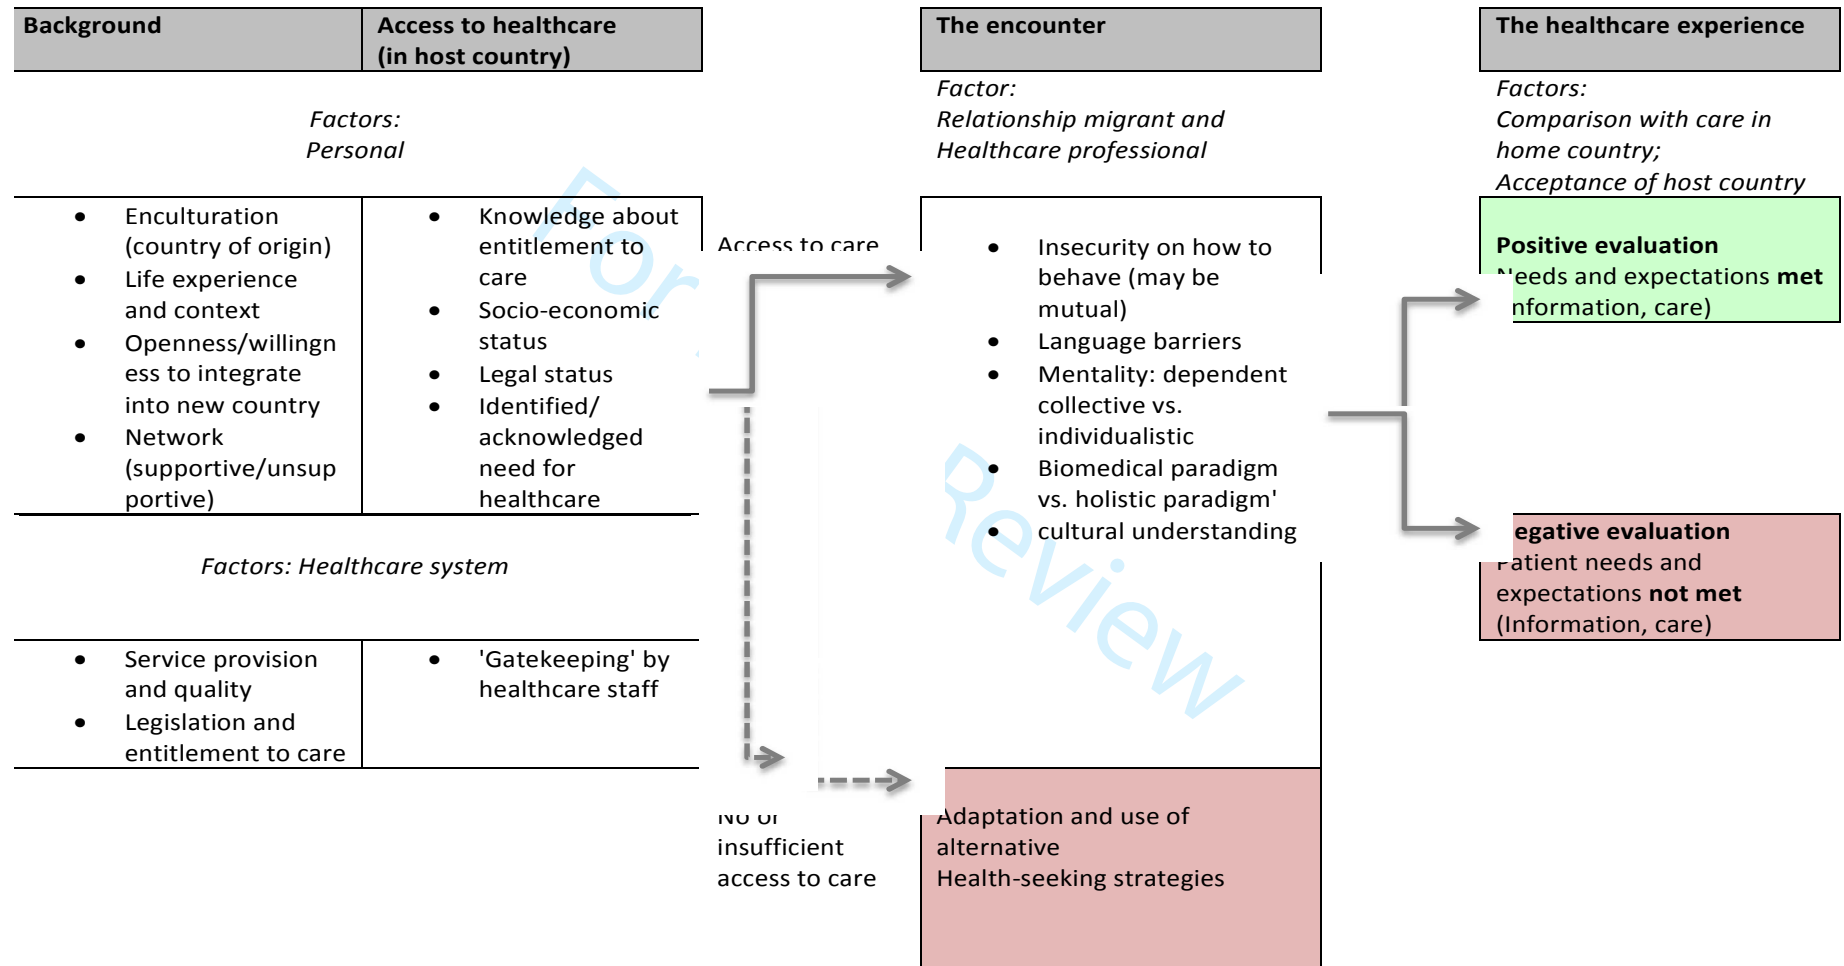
| Background | Access to healthcare (in host country) |
|---|---|

Factors:
Personal

| • Enculturation (country of origin) • Life experience and context • Openness/willingness to integrate into new country • Network (supportive/unsupportive) | • Knowledge about entitlement to care • Socio-economic status • Legal status • Identified/ acknowledged need for healthcare |
|---|---|

Factors: Healthcare system

| • Service provision and quality • Legislation and entitlement to care | • 'Gatekeeping' by healthcare staff |
|---|---|

Access to care

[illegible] insufficient access to care

The encounter

Factor:
Relationship migrant and Healthcare professional

• Insecurity on how to behave (may be mutual)
• Language barriers
• Mentality: dependent collective vs. individualistic
• Biomedical paradigm vs. holistic paradigm'
• cultural understanding

Adaptation and use of alternative
Health-seeking strategies

The healthcare experience

Factors:
Comparison with care in home country;
Acceptance of host country

**Positive evaluation**
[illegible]eeds and expectations **met** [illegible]nformation, care)

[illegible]**egative evaluation**
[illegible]atient needs and expectations **not met** (Information, care)

For Review